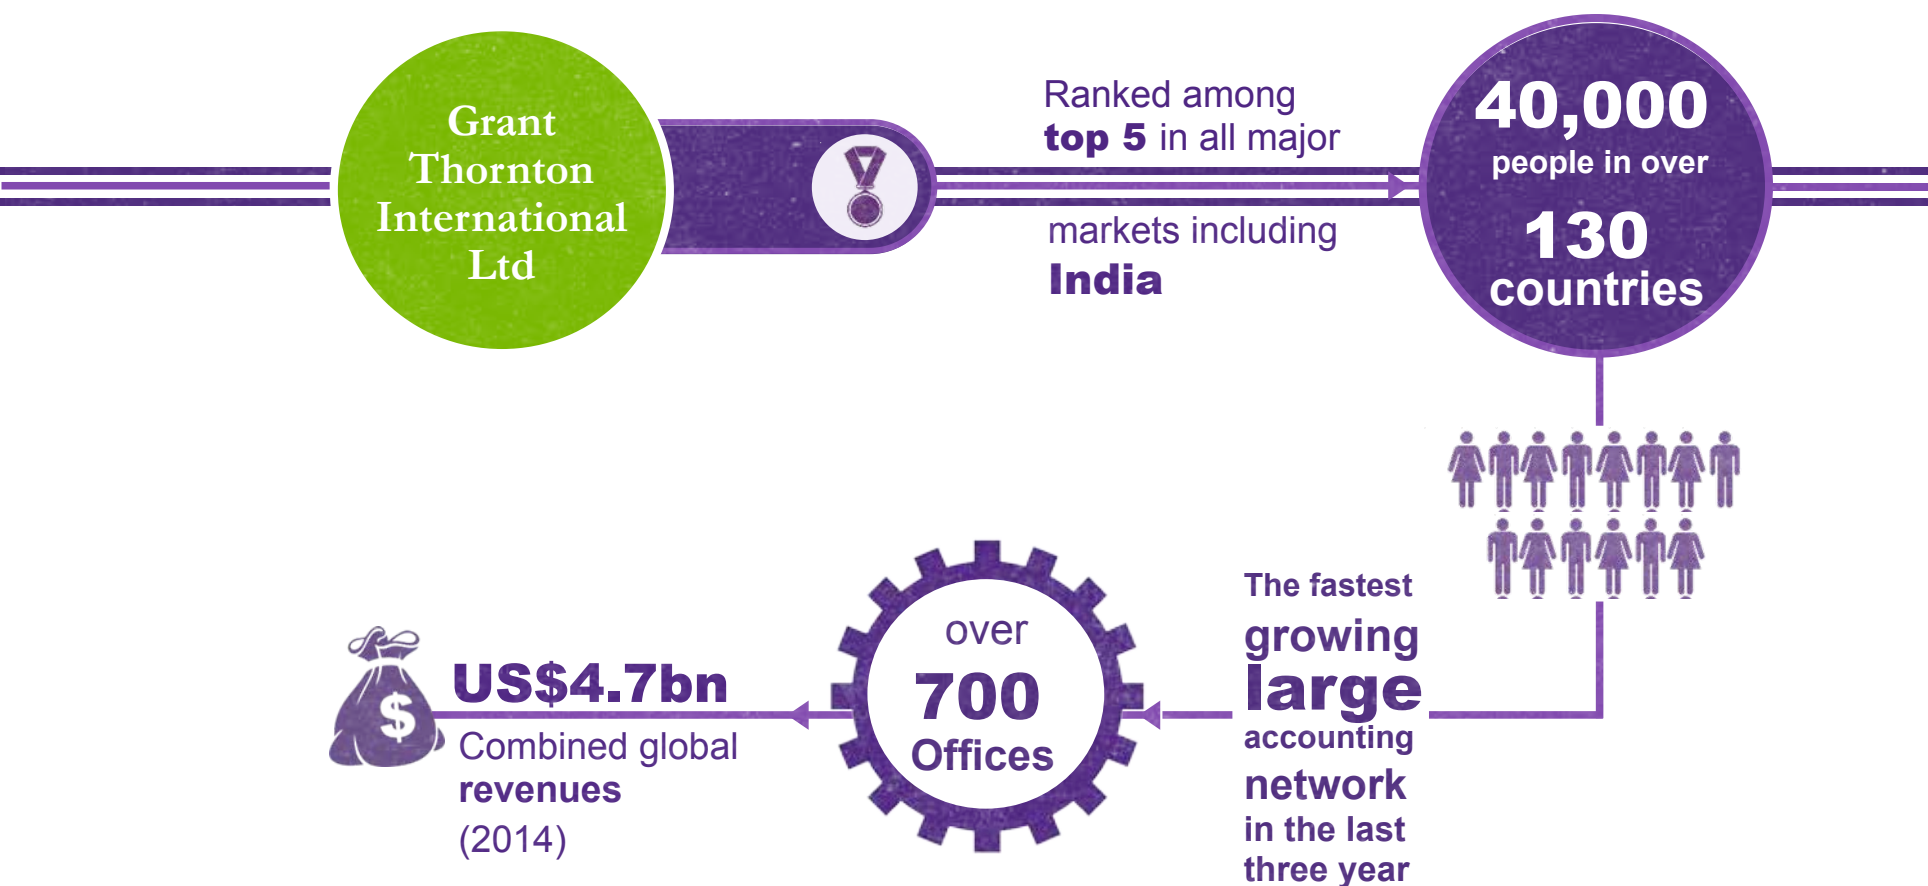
Grant Thornton International Ltd

Ranked among **top 5** in all major markets including **India**

40,000 people in over 130 countries

The fastest growing large accounting network in the last three year

over 700 Offices

$

US$4.7bn

Combined global revenues (2014)